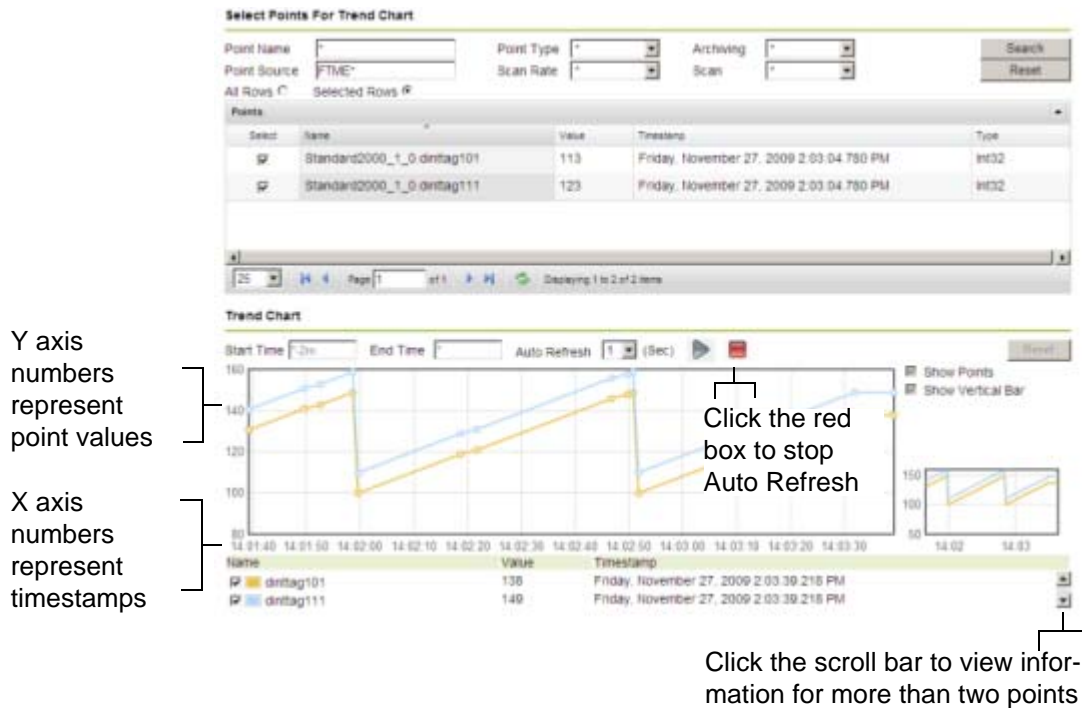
Select Points For Trend Chart

Point Name *
Point Source FTME*
Point Type *
Scan Rate *
Archiving *
Scan *
Search
Reset
All Rows
Selected Rows

Points

| Select | Name | Value | Timestamp | Type |
|---|---|---|---|---|
| ☑ | Standard2000_1_0.dinttag101 | 113 | Friday, November 27, 2009 2:03:04.780 PM | Int32 |
| ☑ | Standard2000_1_0.dinttag111 | 123 | Friday, November 27, 2009 2:03:04.780 PM | Int32 |

25 Page 1 of 1 Displaying 1 to 2 of 2 items

Trend Chart

Start Time *-2m End Time * Auto Refresh 1 (Sec) Reset

Show Points
Show Vertical Bar

160
140
120
100
80

14:01:40 14:01:50 14:02:00 14:02:10 14:02:20 14:02:30 14:02:40 14:02:50 14:03:00 14:03:10 14:03:20 14:03:30

150
100
50
14:02 14:03

| Name | Value | Timestamp |
|---|---|---|
| dinttag101 | 138 | Friday, November 27, 2009 2:03:39.218 PM |
| dinttag111 | 149 | Friday, November 27, 2009 2:03:39.218 PM |

Y axis numbers represent point values

X axis numbers represent timestamps

Click the red box to stop Auto Refresh

Click the scroll bar to view information for more than two points